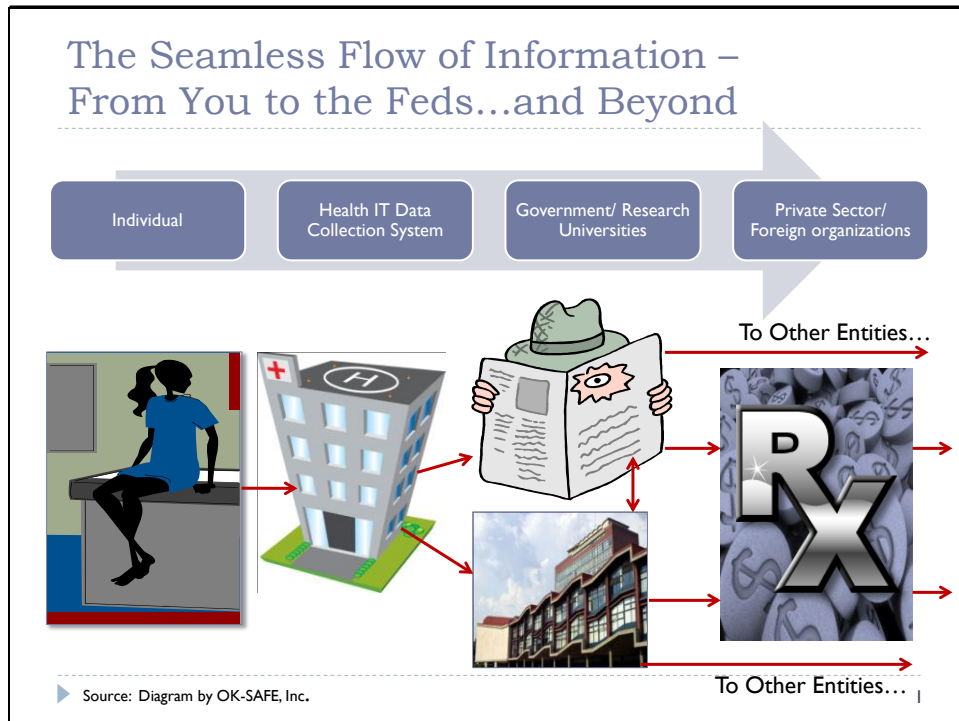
The Seamless Flow of Information – From You to the Feds…and Beyond

Individual

Health IT Data Collection System

Government/ Research Universities

Private Sector/ Foreign organizations

To Other Entities…

H

RX

To Other Entities…

Source: Diagram by OK-SAFE, Inc.

1